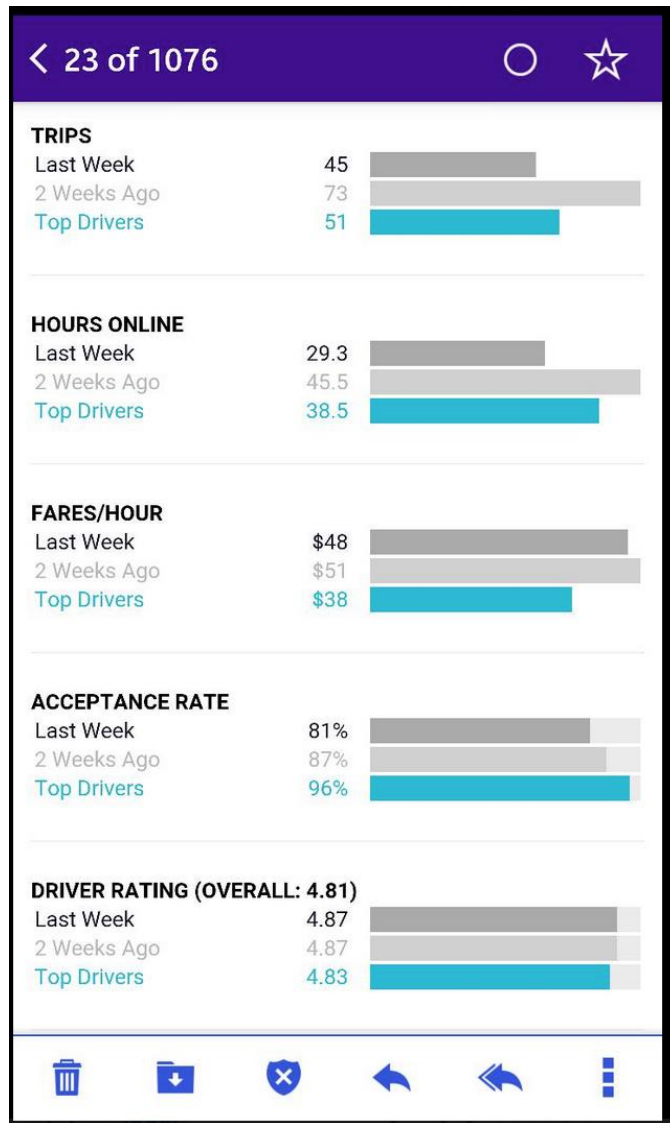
< 23 of 1076

TRIPS
Last Week 45
2 Weeks Ago 73
Top Drivers 51

HOURS ONLINE
Last Week 29.3
2 Weeks Ago 45.5
Top Drivers 38.5

FARES/HOUR
Last Week \$48
2 Weeks Ago \$51
Top Drivers \$38

ACCEPTANCE RATE
Last Week 81%
2 Weeks Ago 87%
Top Drivers 96%

DRIVER RATING (OVERALL: 4.81)
Last Week 4.87
2 Weeks Ago 4.87
Top Drivers 4.83